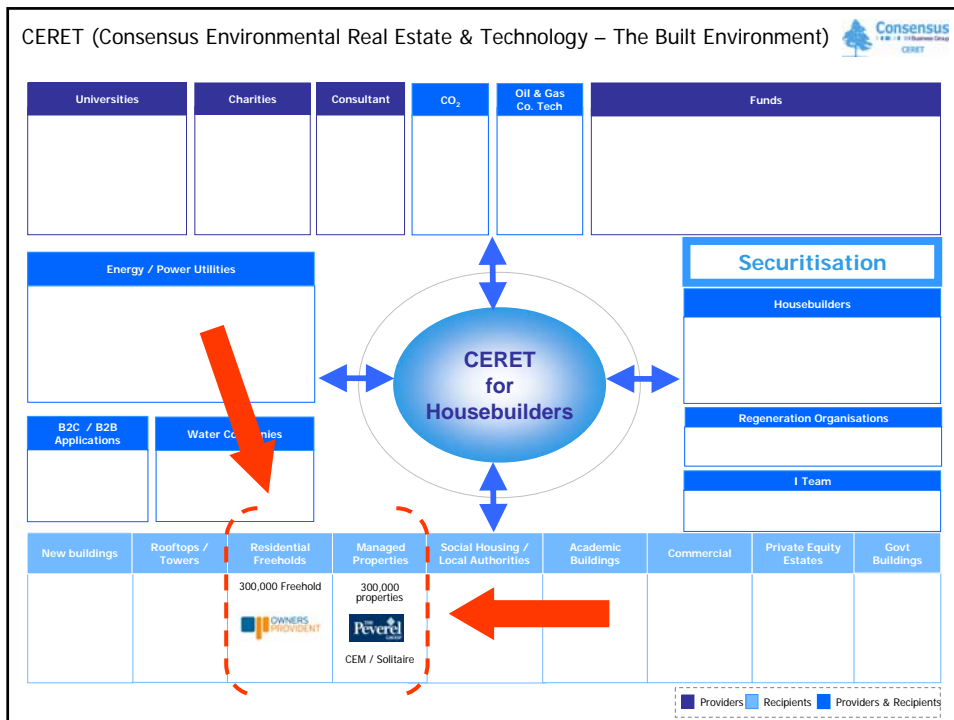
CERET (Consensus Environmental Real Estate & Technology – The Built Environment)

Consensus
CERET

Universities

Charities

Consultant

$CO_2$

Oil & Gas Co. Tech

Funds

Energy / Power Utilities

Securitisation

Housebuilders

CERET for Housebuilders

B2C / B2B Applications

Water Co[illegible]ies

Regeneration Organisations

I Team

| New buildings | Rooftops / Towers | Residential Freeholds | Managed Properties | Social Housing / Local Authorities | Academic Buildings | Commercial | Private Equity Estates | Govt Buildings |
|---|---|---|---|---|---|---|---|---|
| | | 300,000 Freehold OWNERS PROVIDENT | 300,000 properties The Peverel Group CEM / Solitaire | | | | | |

Providers Recipients Providers & Recipients